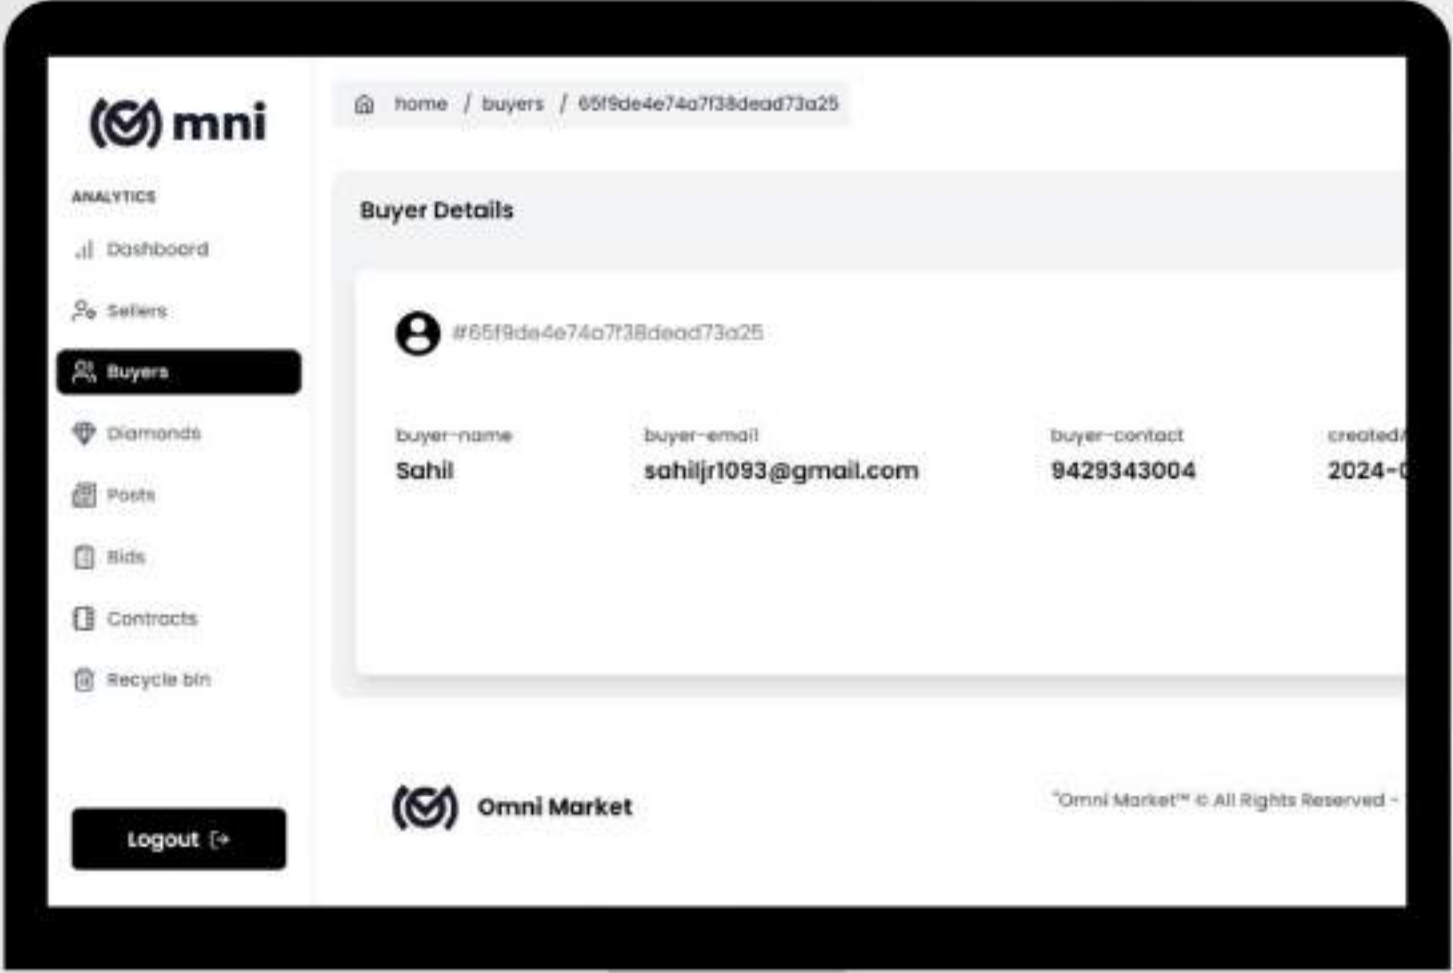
mni

ANALYTICS

Dashboard

Sellers

Buyers

Diamonds

Posts

Bids

Contracts

Recycle bin

Logout

home / buyers / 65f9de4e74a7f38dead73a25

Buyer Details

#65f9de4e74a7f38dead73a25

| buyer-name | buyer-email | buyer-contact | created/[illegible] |
|---|---|---|---|
| Sahil | sahiljr1093@gmail.com | 9429343004 | 2024-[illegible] |

Omni Market

"Omni Market™ © All Rights Reserved -